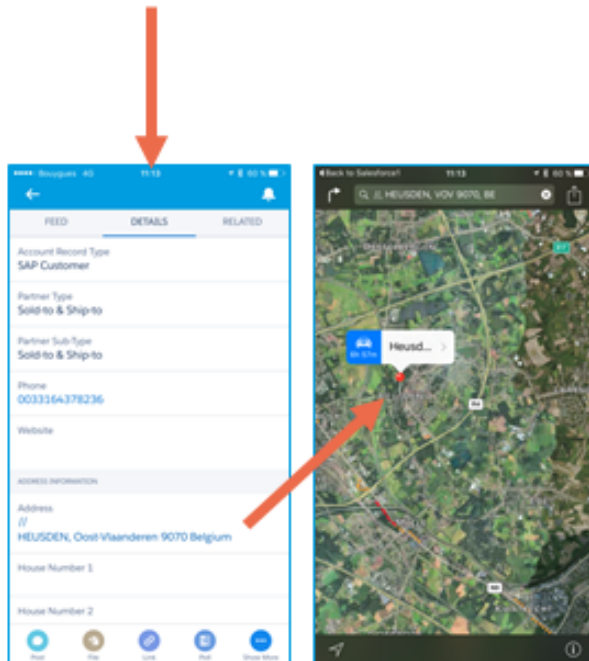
Bouygues 4G 11:13 60 %

FEED DETAILS RELATED

Account Record Type
SAP Customer

Partner Type
Sold-to & Ship-to

Partner Sub-Type
Sold-to & Ship-to

Phone
0033164378236

Website

ADDRESS INFORMATION

Address
//
HEUSDEN, Oost-Vlaanderen 9070 Belgium

House Number 1

House Number 2

Post File Link Poll Show More

Back to Salesforce1 11:13 60 %

HEUSDEN, VOV 9070, BE

6h 57m Heusd...